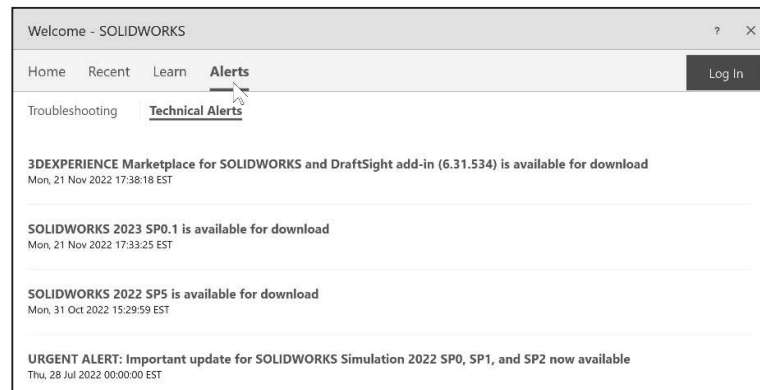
Welcome - SOLIDWORKS

? ×

Home Recent Learn Alerts

Log In

Troubleshooting Technical Alerts

3DEXPERIENCE Marketplace for SOLIDWORKS and DraftSight add-in (6.31.534) is available for download
Mon, 21 Nov 2022 17:38:18 EST

SOLIDWORKS 2023 SP0.1 is available for download
Mon, 21 Nov 2022 17:33:25 EST

SOLIDWORKS 2022 SP5 is available for download
Mon, 31 Oct 2022 15:29:59 EST

URGENT ALERT: Important update for SOLIDWORKS Simulation 2022 SP0, SP1, and SP2 now available
Thu, 28 Jul 2022 00:00:00 EST